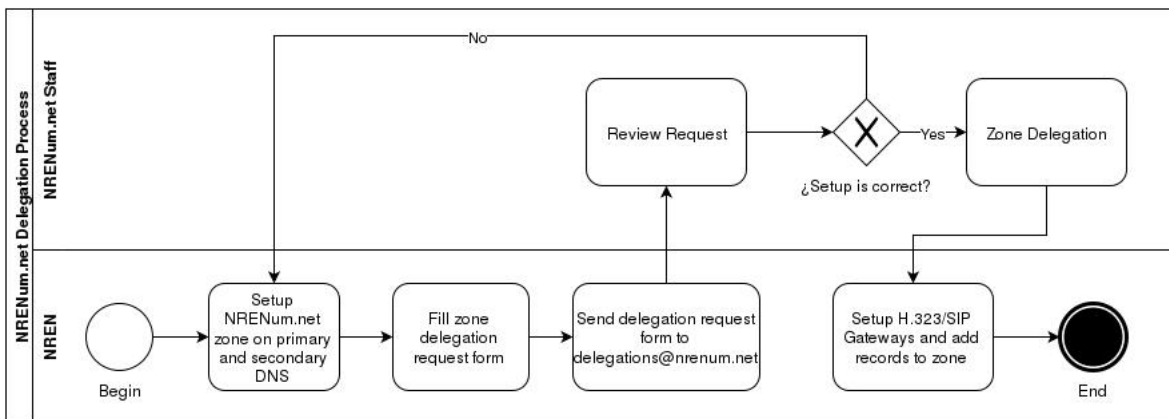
NRENum.net Delegation Process

NRENum.net Staff

No

Review Request

Yes

Zone Delegation

¿Setup is correct?

NREN

Begin

Setup NRENum.net zone on primary and secondary DNS

Fill zone delegation request form

Send delegation request form to delegations@nrenum.net

Setup H.323/SIP Gateways and add records to zone

End